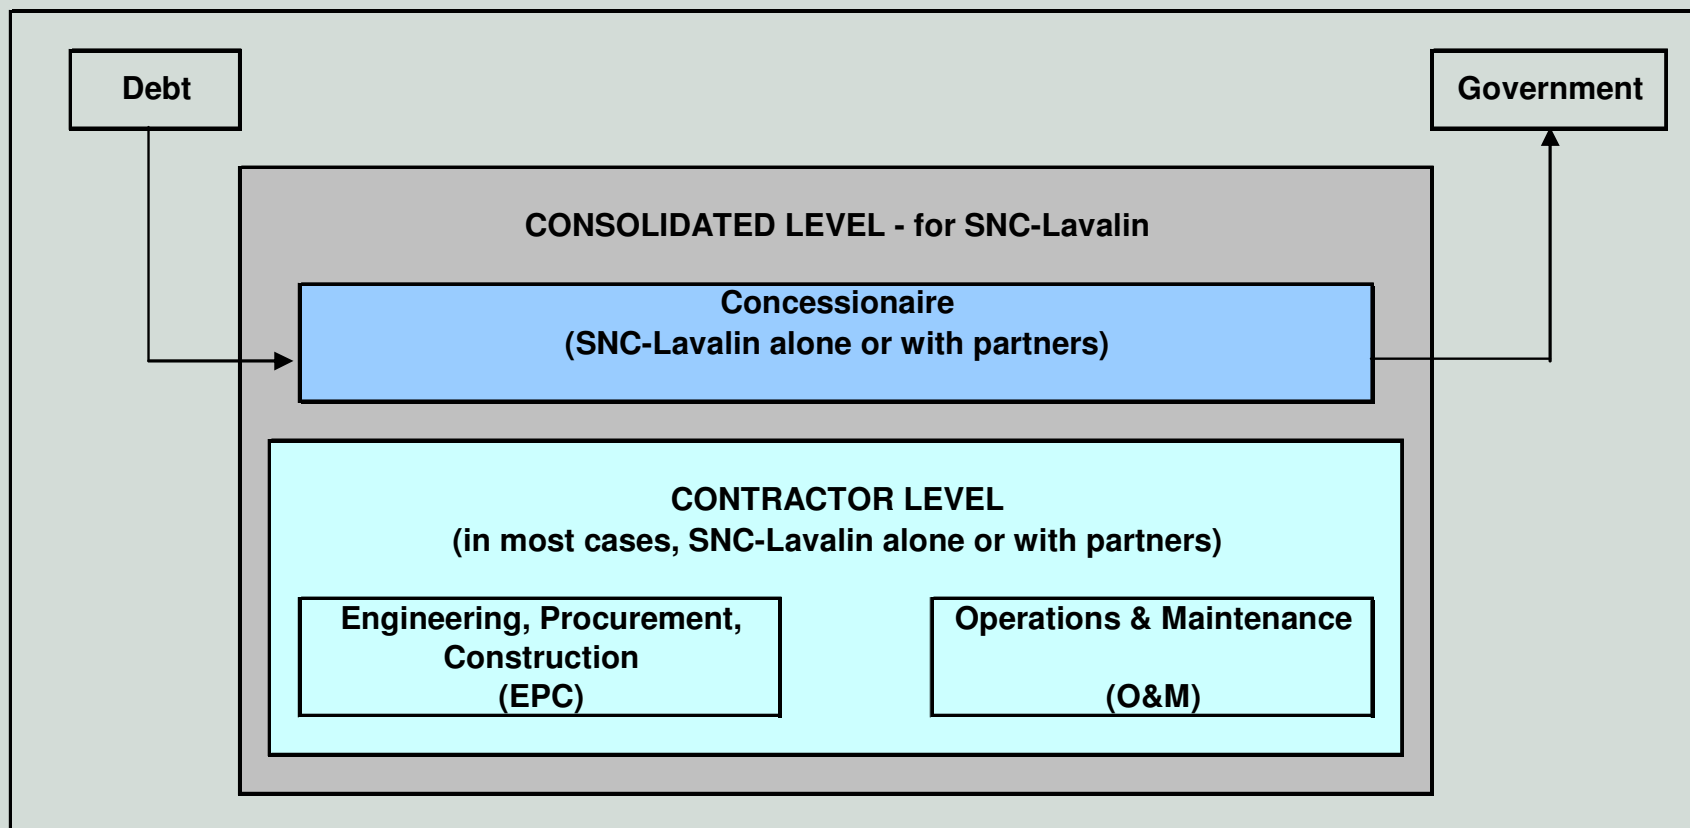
Debt

Government

CONSOLIDATED LEVEL - for SNC-Lavalin

Concessionaire
(SNC-Lavalin alone or with partners)

CONTRACTOR LEVEL
(in most cases, SNC-Lavalin alone or with partners)

Engineering, Procurement, Construction
(EPC)

Operations & Maintenance
(O&M)